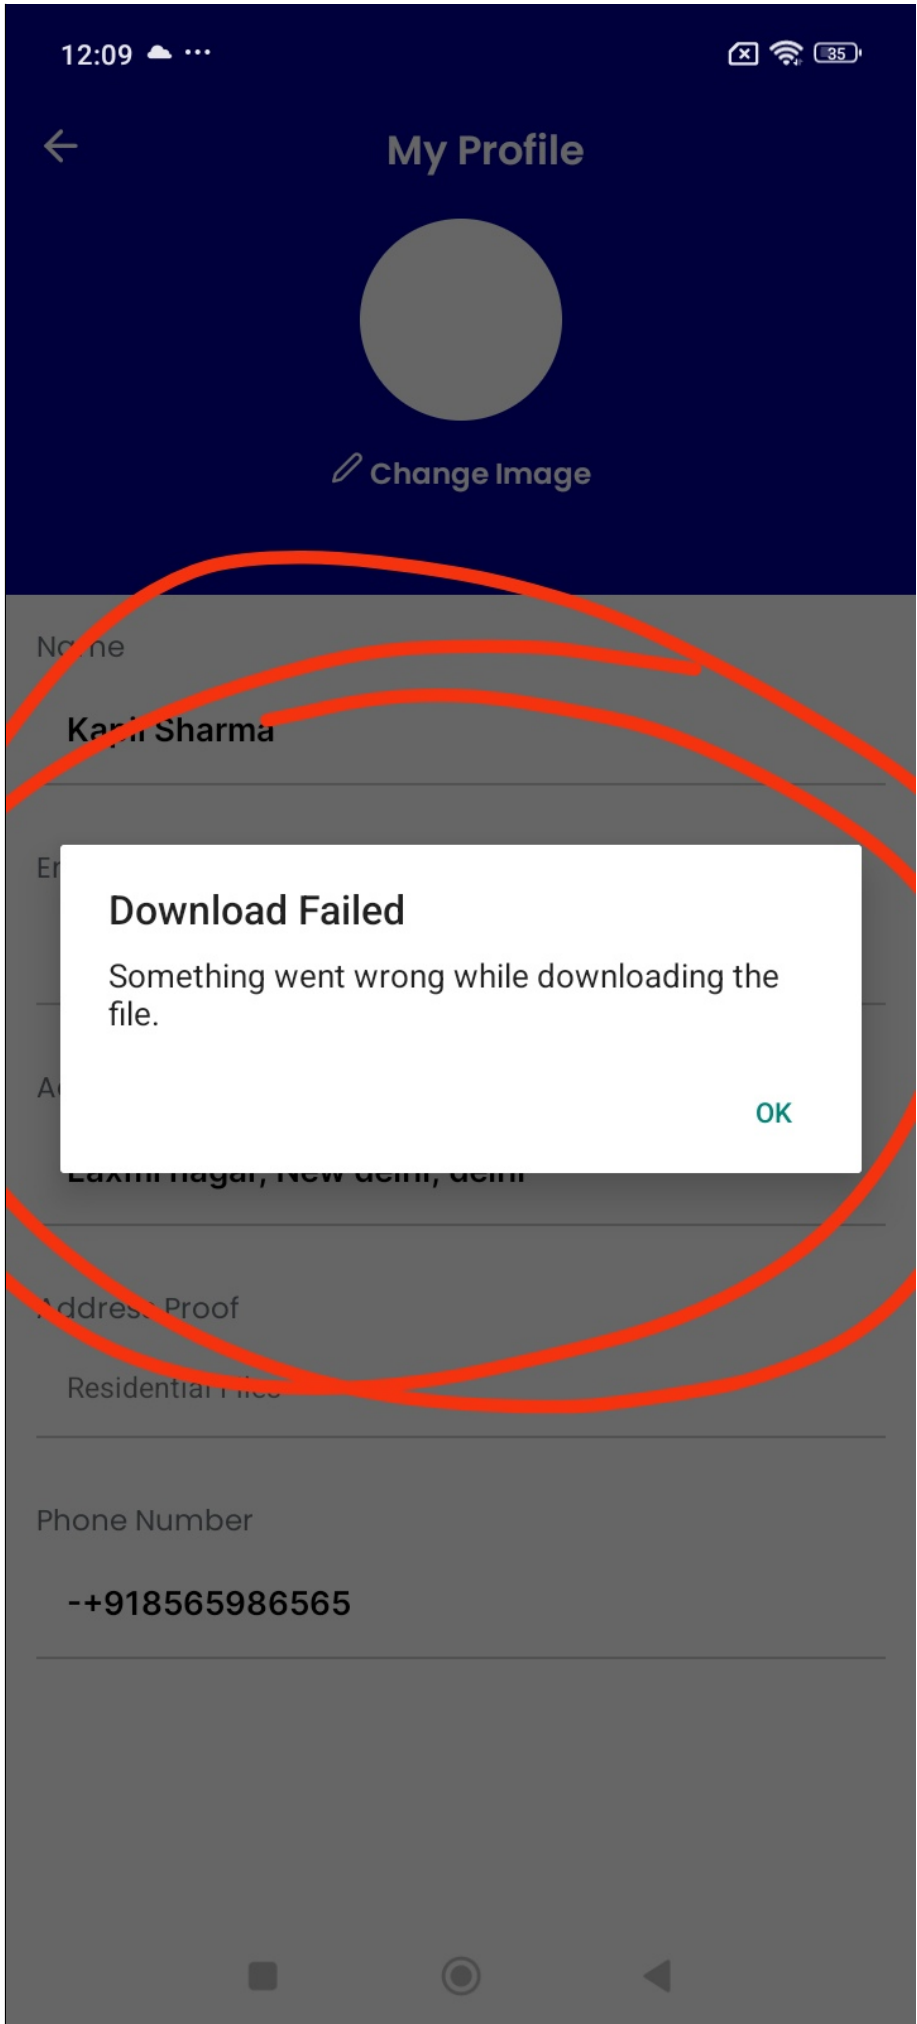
12:09 ...

35

My Profile

Change Image

N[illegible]me

Ka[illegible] Sharma

E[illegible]

A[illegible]

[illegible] nagar, New delhi, delhi

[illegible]ddres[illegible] Proof

Residentia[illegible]

Download Failed

Something went wrong while downloading the file.

OK

Phone Number

-+918565986565